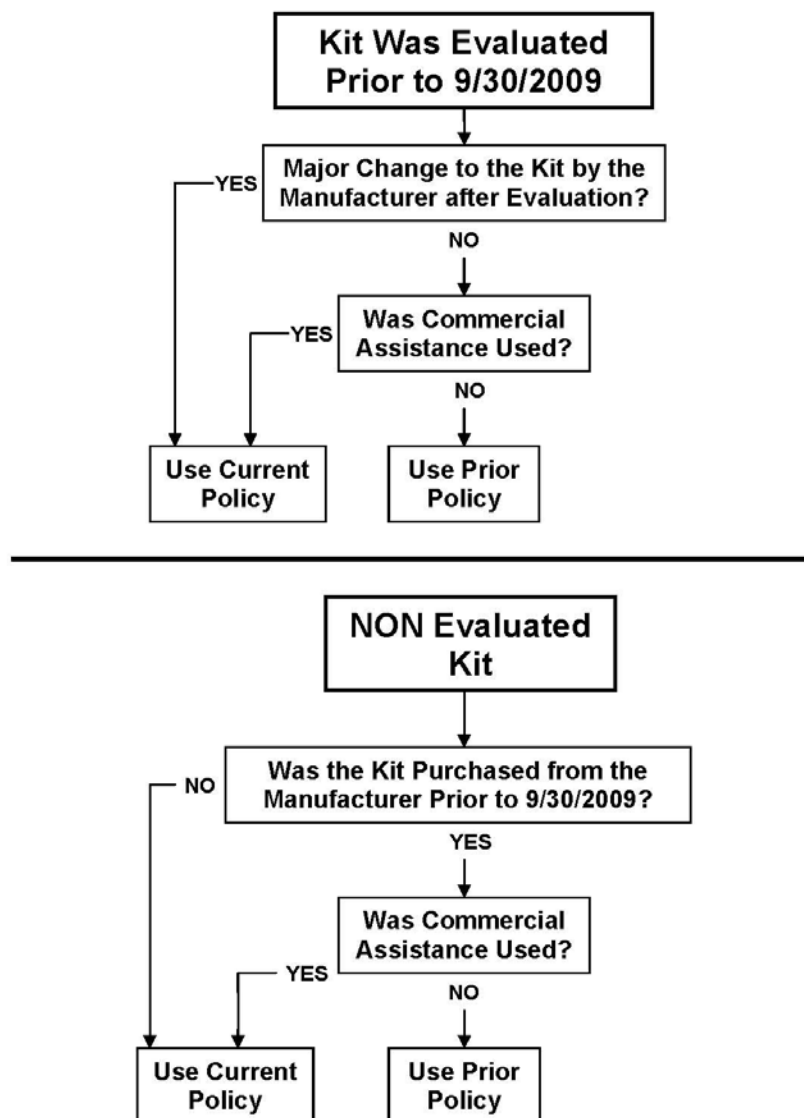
Kit Was Evaluated Prior to 9/30/2009

Major Change to the Kit by the Manufacturer after Evaluation?

YES

NO

Was Commercial Assistance Used?

YES

NO

Use Current Policy

Use Prior Policy

NON Evaluated Kit

Was the Kit Purchased from the Manufacturer Prior to 9/30/2009?

NO

YES

Was Commercial Assistance Used?

YES

NO

Use Current Policy

Use Prior Policy